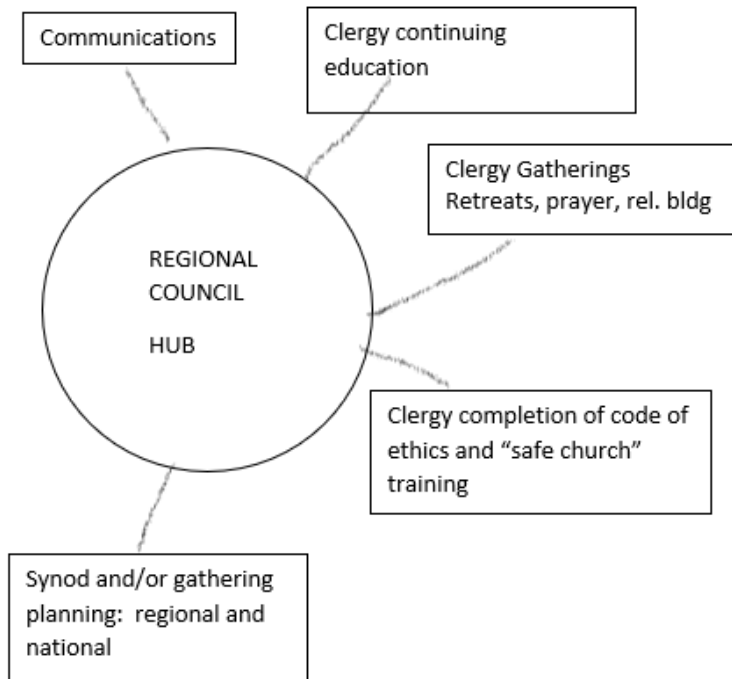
Communications

Clergy continuing education

Clergy Gatherings
Retreats, prayer, rel. bldg

REGIONAL COUNCIL

HUB

Clergy completion of code of ethics and "safe church" training

Synod and/or gathering planning: regional and national